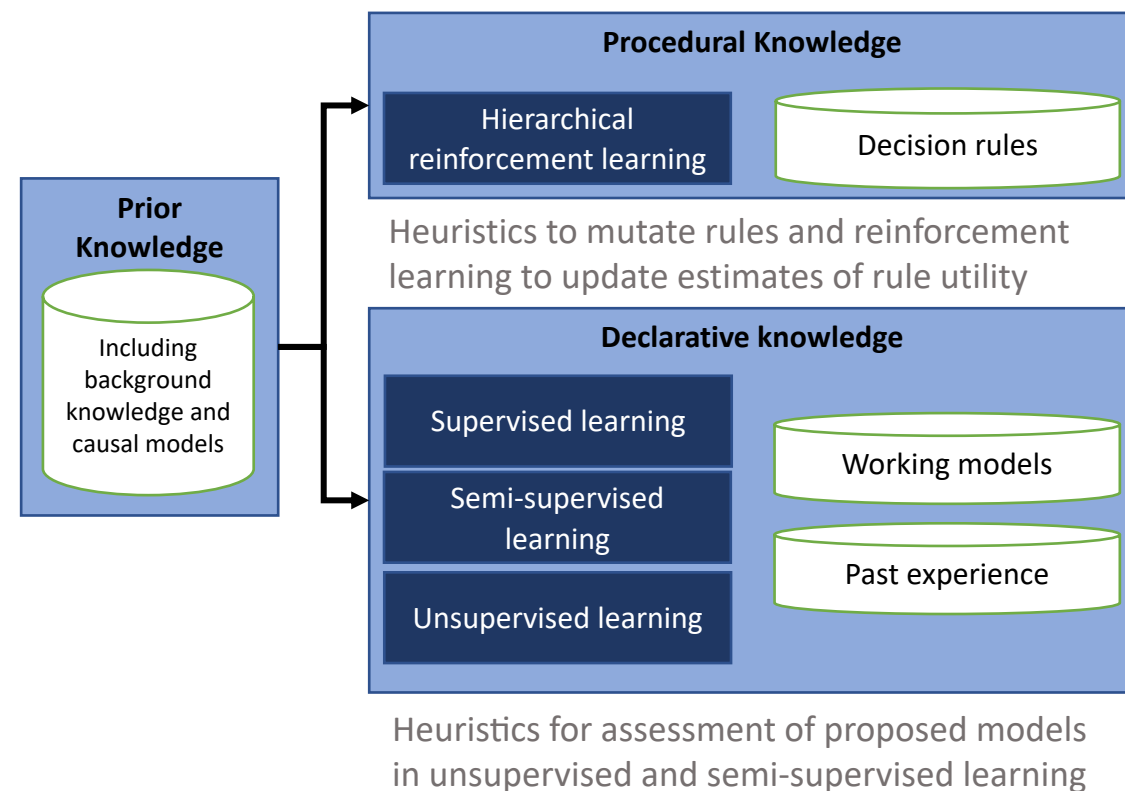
Procedural Knowledge

Hierarchical reinforcement learning

Decision rules

Heuristics to mutate rules and reinforcement learning to update estimates of rule utility

Prior Knowledge

Including background knowledge and causal models

Declarative knowledge

Supervised learning

Semi-supervised learning

Unsupervised learning

Working models

Past experience

Heuristics for assessment of proposed models in unsupervised and semi-supervised learning